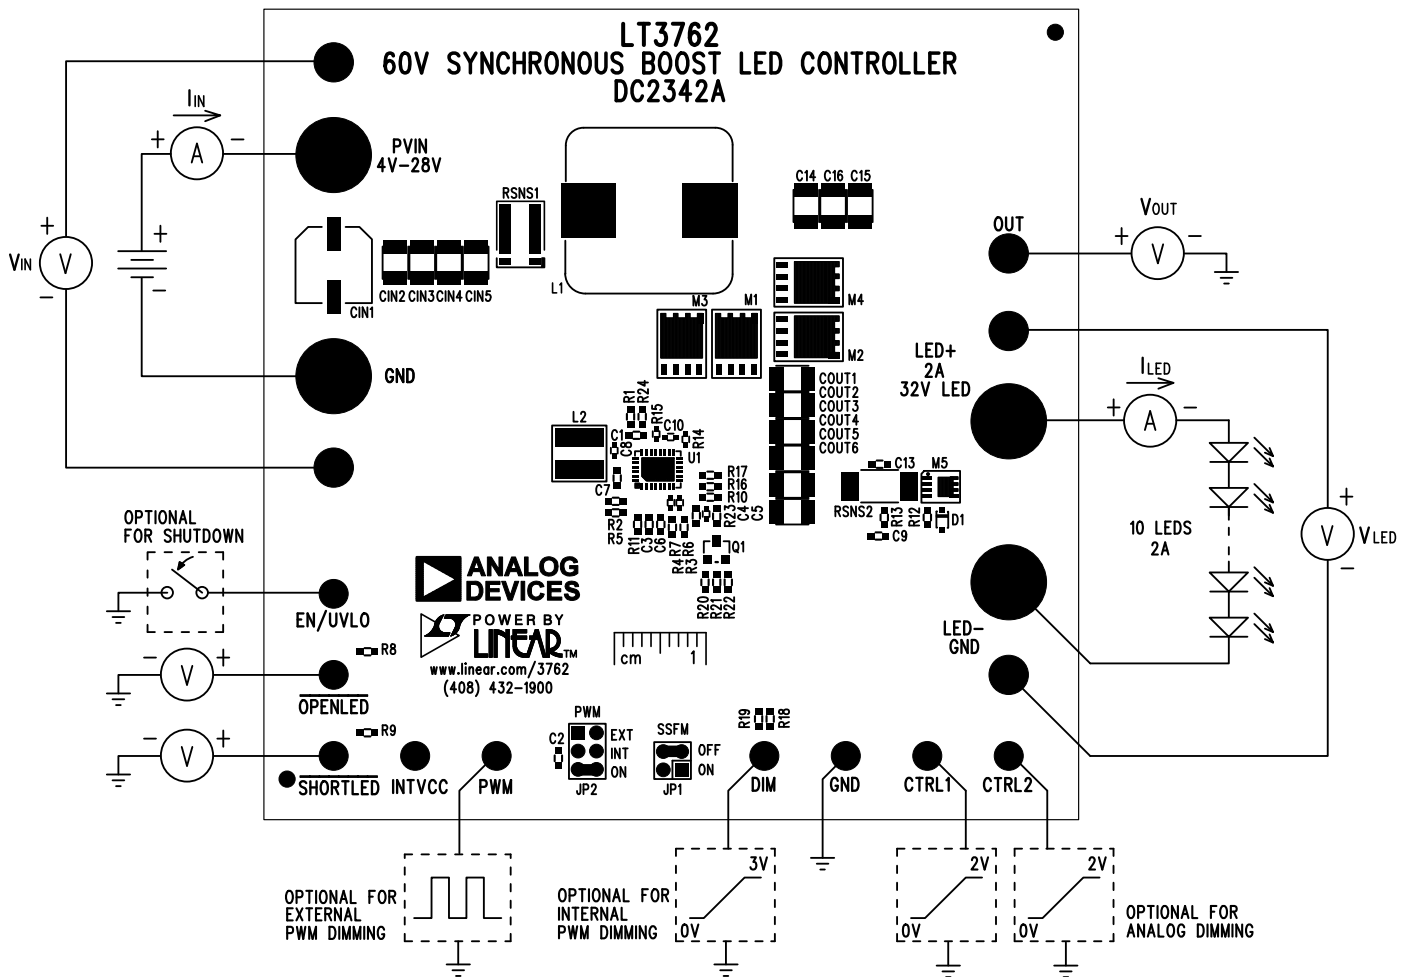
LT3762
60V SYNCHRONOUS BOOST LED CONTROLLER
DC2342A

$I_{IN}$
+ A −
PVIN
4V–28V

$V_{IN}$ V
+
−
+
−

RSNS1
CIN1 CIN2 CIN3 CIN4 CIN5
L1

C14 C16 C15
OUT
$V_{OUT}$
+ V −

M3 M1 M4 M2

GND

LED+
2A
32V LED

$I_{LED}$
+ A −

COUT1
COUT2
COUT3
COUT4
COUT5
COUT6

R1 R24 R15 C1 C8 C10 R14 L2 U1
R17 R16 R10 C7 R2 R5 R11 C3 C6 R23 C4 C5 R7 R6 R4 R3 Q1 R20 R21 R22

C13 M5 RSNS2 R13 R12 D1 C9

10 LEDS
2A

+
V $V_{LED}$
−

OPTIONAL
FOR SHUTDOWN

EN/UVLO

ANALOG DEVICES
POWER BY LINEAR
www.linear.com/3762
(408) 432-1900

cm 1

LED−
GND

R8
− V +
OPENLED
R9
− V +
SHORTLED INTVCC PWM

PWM
C2 EXT INT ON
JP2
SSFM
OFF ON
JP1

R19 R18
DIM GND CTRL1 CTRL2

OPTIONAL FOR
EXTERNAL
PWM DIMMING

OPTIONAL FOR
INTERNAL
PWM DIMMING
3V
0V

2V
0V
2V
0V
OPTIONAL FOR
ANALOG DIMMING